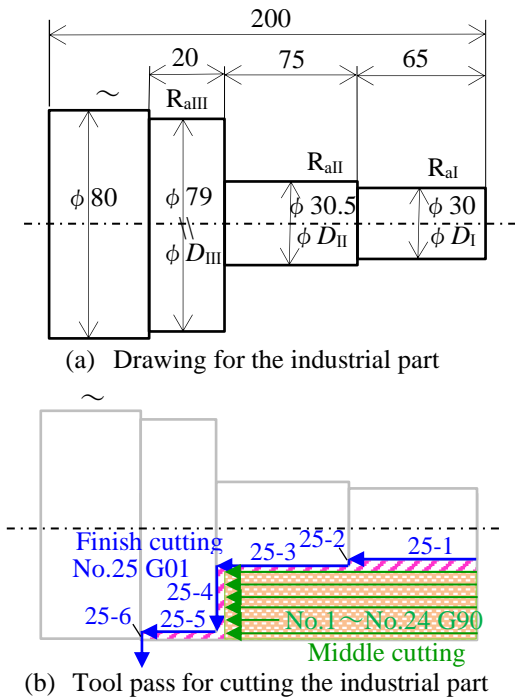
200
20
75
65
~
$R_{aIII}$
$R_{aII}$
$R_{aI}$
$\phi$80
$\phi$79
$\phi D_{III}$
$\phi$ 30.5
$\phi D_{II}$
$\phi$ 30
$\phi D_{I}$

(a) Drawing for the industrial part

~
Finish cutting
No.25 G01
25-3
25-2
25-1
25-4
25-5
25-6
No.1 ~No.24 G90
Middle cutting

(b) Tool pass for cutting the industrial part